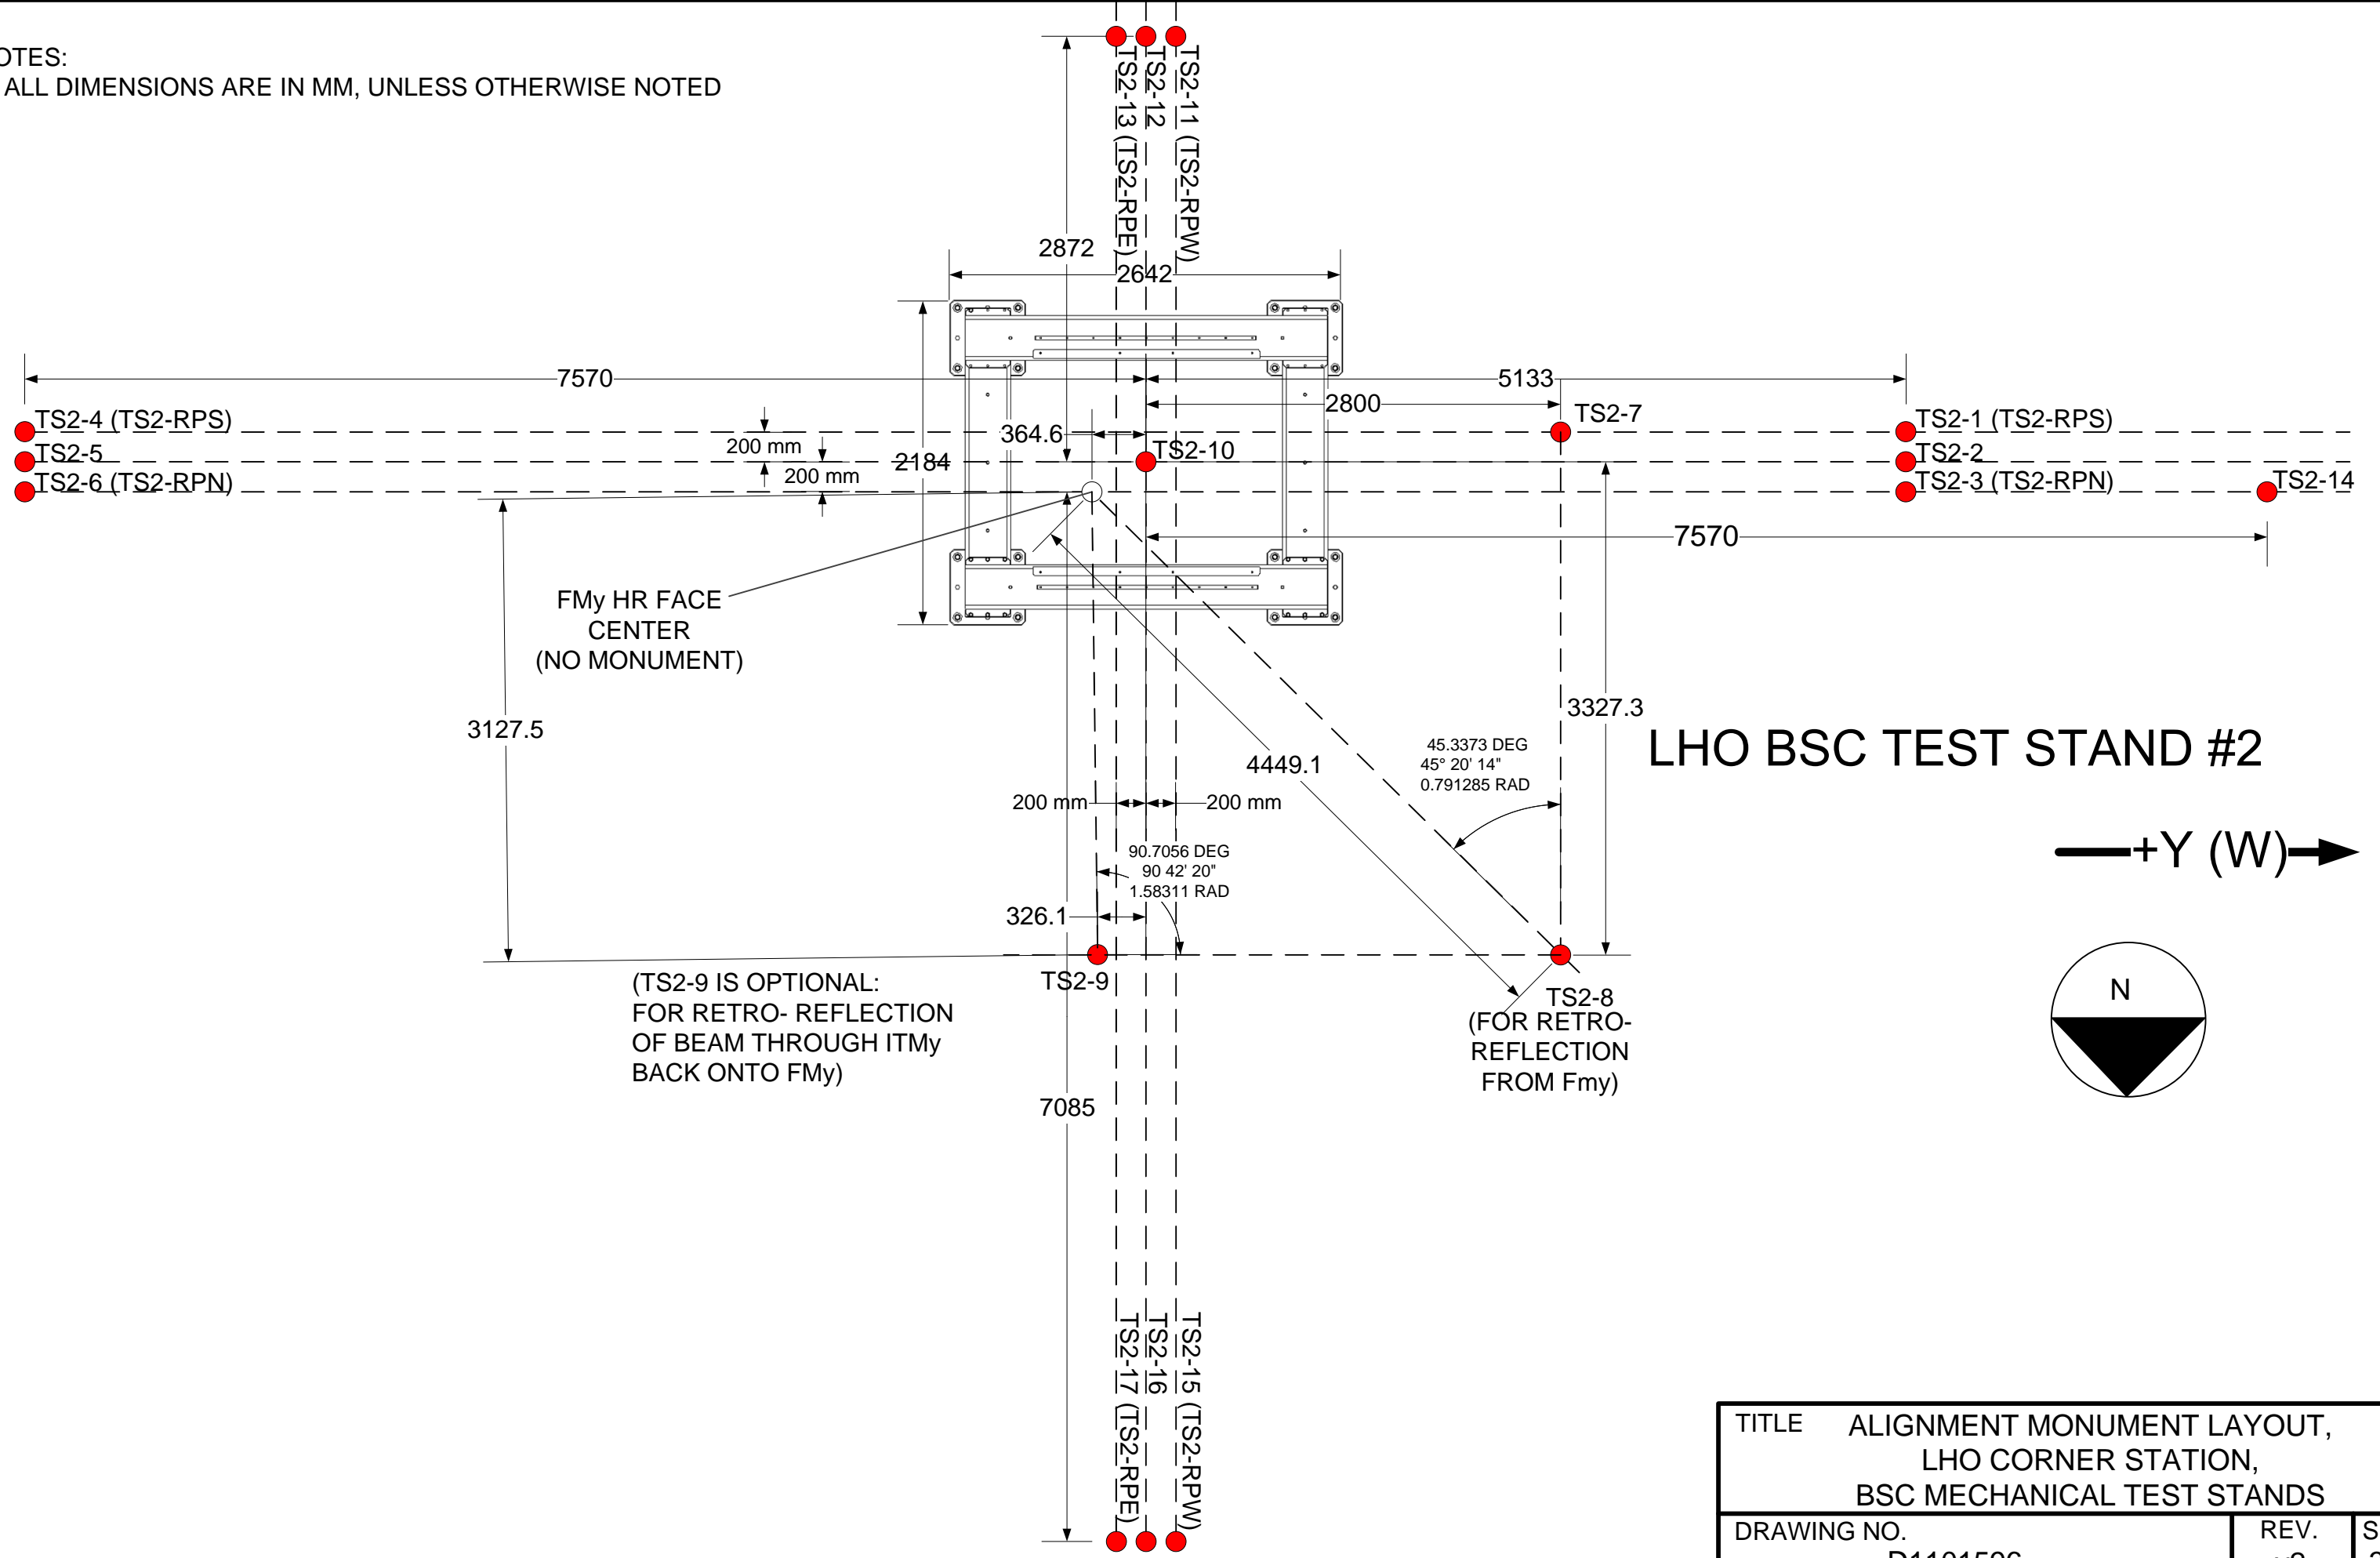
OTES:
ALL DIMENSIONS ARE IN MM, UNLESS OTHERWISE NOTED

TS2-13 (TS2-RPE)
TS2-12
TS2-11 (TS2-RPW)

2872
2642

7570
5133
2800
TS2-7

TS2-4 (TS2-RPS)
TS2-5
TS2-6 (TS2-RPN)
200 mm
200 mm
364.6
2184
TS2-10

TS2-1 (TS2-RPS)
TS2-2
TS2-3 (TS2-RPN)
TS2-14

7570

FMy HR FACE CENTER (NO MONUMENT)

3127.5

3327.3

LHO BSC TEST STAND #2

4449.1

45.3373 DEG
45° 20' 14"
0.791285 RAD

200 mm
200 mm

+Y (W)

90.7056 DEG
90 42' 20"
1.58311 RAD

326.1

TS2-9

(TS2-9 IS OPTIONAL: FOR RETRO- REFLECTION OF BEAM THROUGH ITMy BACK ONTO FMy)

TS2-8
(FOR RETRO-REFLECTION FROM Fmy)

N

7085

TS2-17 (TS2-RPE)
TS2-16
TS2-15 (TS2-RPW)

TITLE ALIGNMENT MONUMENT LAYOUT, LHO CORNER STATION, BSC MECHANICAL TEST STANDS
DRAWING NO.
REV.
S
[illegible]